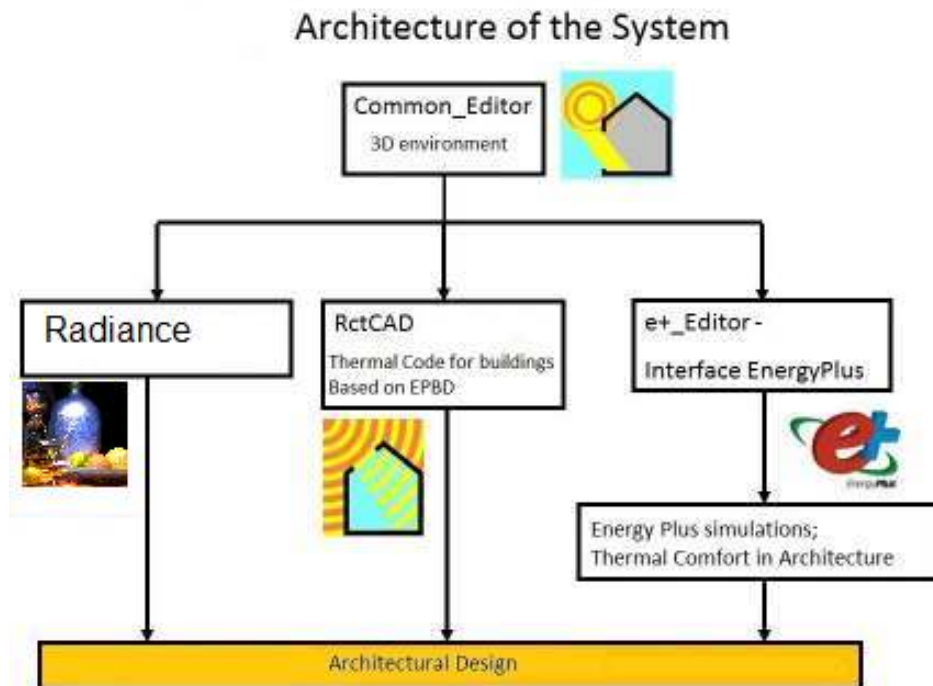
Architecture of the System

Common_Editor
3D environment

Radiance

RctCAD
Thermal Code for buildings
Based on EPBD

e+_Editor -
Interface EnergyPlus

EnergyPlus

Energy Plus simulations;
Thermal Comfort in Architecture

Architectural Design